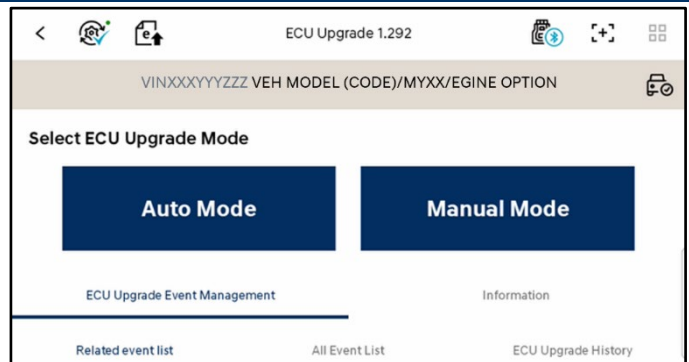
ECU Upgrade 1.292

VINXXXYYYZZZ VEH MODEL (CODE)/MYXX/EGINE OPTION

Select ECU Upgrade Mode

Auto Mode

Manual Mode

ECU Upgrade Event Management

Information

Related event list

All Event List

ECU Upgrade History